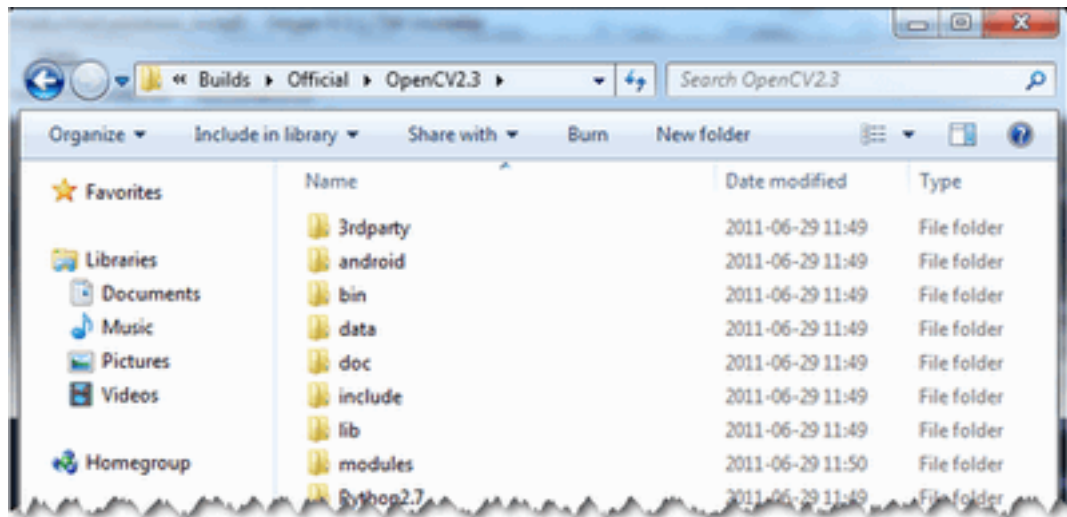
« Builds ▸ Official ▸ OpenCV2.3 ▸

Search OpenCV2.3

Organize ▾ Include in library ▾ Share with ▾ Burn New folder

Favorites

Libraries

Documents

Music

Pictures

Videos

Homegroup

| Name | Date modified | Type |
|---|---|---|
| 3rdparty | 2011-06-29 11:49 | File folder |
| android | 2011-06-29 11:49 | File folder |
| bin | 2011-06-29 11:49 | File folder |
| data | 2011-06-29 11:49 | File folder |
| doc | 2011-06-29 11:49 | File folder |
| include | 2011-06-29 11:49 | File folder |
| lib | 2011-06-29 11:49 | File folder |
| modules | 2011-06-29 11:50 | File folder |
| Python2.7 | 2011-06-29 11:49 | File folder |